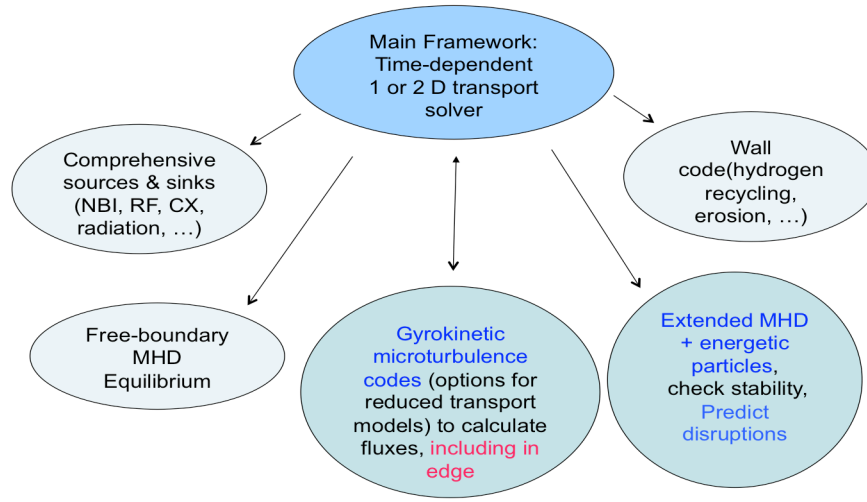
Main Framework: Time-dependent 1 or 2 D transport solver

Comprehensive sources & sinks (NBI, RF, CX, radiation, …)

Wall code(hydrogen recycling, erosion, …)

Free-boundary MHD Equilibrium

Gyrokinetic microturbulence codes (options for reduced transport models) to calculate fluxes, including in edge

Extended MHD + energetic particles, check stability, Predict disruptions